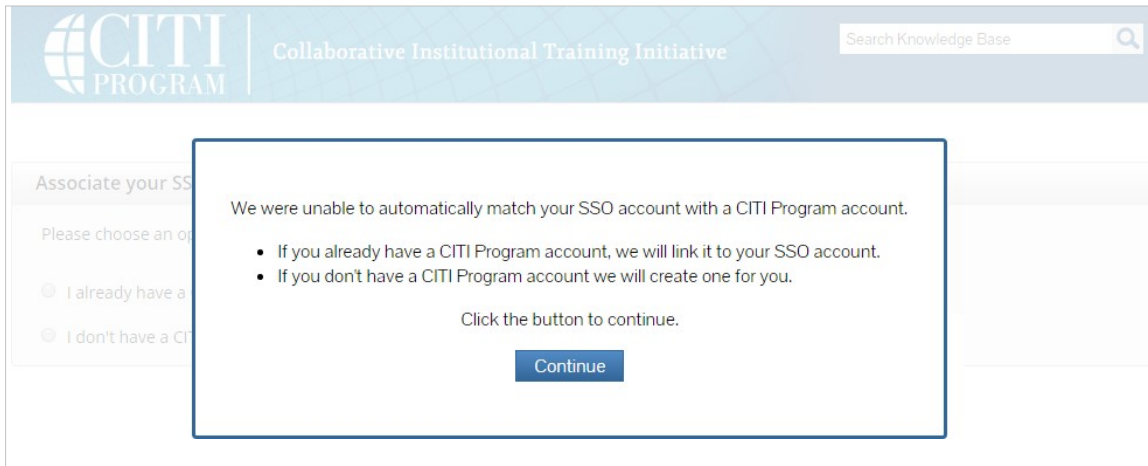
CITI PROGRAM

Collaborative Institutional Training Initiative

Search Knowledge Base

Associate your SS

Please choose an op

I already have a

I don't have a CIT

We were unable to automatically match your SSO account with a CITI Program account.

- If you already have a CITI Program account, we will link it to your SSO account.
- If you don't have a CITI Program account we will create one for you.

Click the button to continue.

Continue